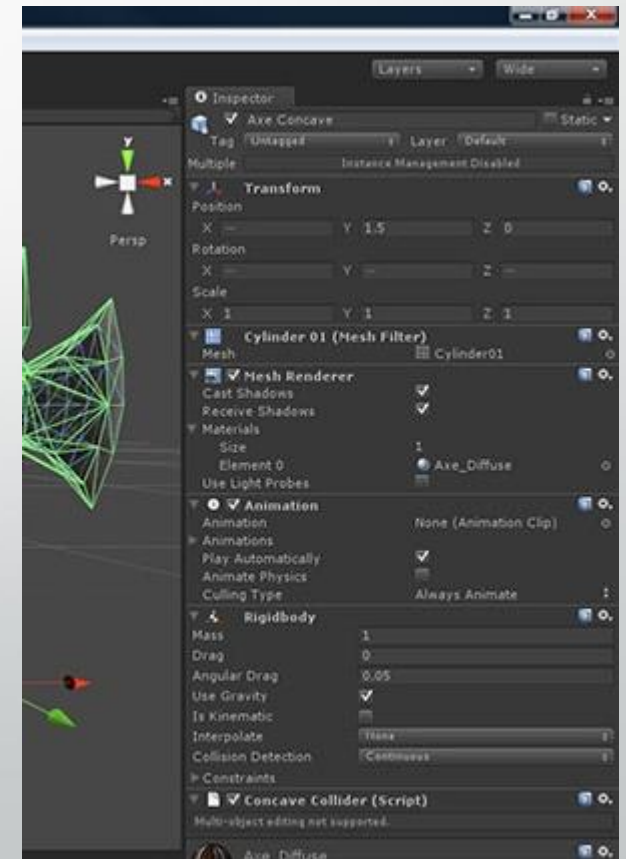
Layers
Wide
Persp
Inspector
Axe Concave
Static
Tag Untagged
Layer Default
Multiple
Instance Management Disabled
Transform
Position
X —
Y 1.5
Z 0
Rotation
X —
Y —
Z —
Scale
X 1
Y 1
Z 1
Cylinder 01 (Mesh Filter)
Mesh
Cylinder01
Mesh Renderer
Cast Shadows
Receive Shadows
Materials
Size
1
Element 0
Axe_Diffuse
Use Light Probes
Animation
Animation
None (Animation Clip)
Animations
Play Automatically
Animate Physics
Culling Type
Always Animate
Rigidbody
Mass
1
Drag
0
Angular Drag
0.05
Use Gravity
Is Kinematic
Interpolate
None
Collision Detection
Continuous
Constraints
Concave Collider (Script)
Multi-object editing not supported.
Axe_Diffuse